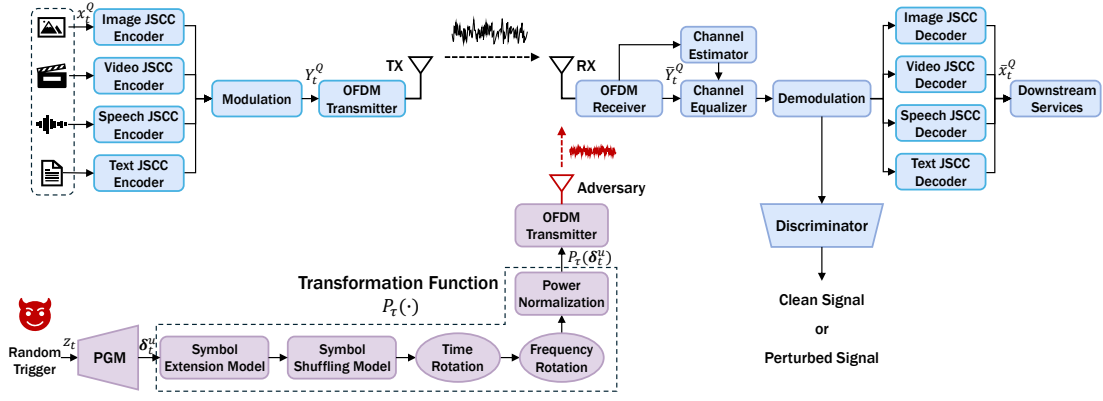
$x_t^Q$

Image JSCC Encoder

Video JSCC Encoder

Speech JSCC Encoder

Text JSCC Encoder

Modulation

$Y_t^Q$

OFDM Transmitter

TX

RX

OFDM Receiver

$\bar{Y}_t^Q$

Channel Estimator

Channel Equalizer

Demodulation

Image JSCC Decoder

Video JSCC Decoder

Speech JSCC Decoder

Text JSCC Decoder

$\bar{x}_t^Q$

Downstream Services

Adversary

OFDM Transmitter

$P_\tau(\boldsymbol{\delta}_t^u)$

Transformation Function

$P_\tau(\cdot)$

Power Normalization

Discriminator

Clean Signal

or

Perturbed Signal

Random Trigger

$z_t$

PGM

$\boldsymbol{\delta}_t^u$

Symbol Extension Model

Symbol Shuffling Model

Time Rotation

Frequency Rotation